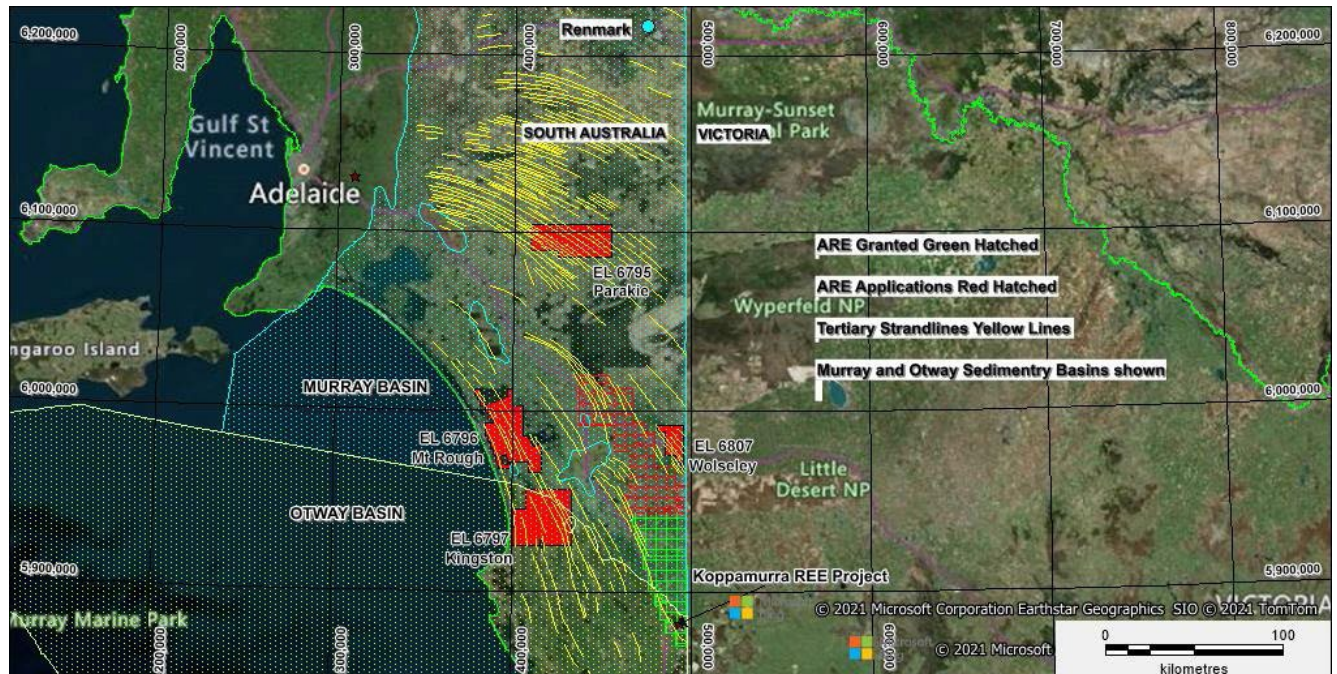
6,200,000
200,000
300,000
400,000
500,000
600,000
700,000
800,000
6,200,000
Renmark
Gulf St Vincent
Adelaide
SOUTH AUSTRALIA
VICTORIA
Murray-Sunset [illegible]al Park
6,100,000
6,100,000
EL 6795 Parakie
ARE Granted Green Hatched
ARE Applications Red Hatched
Wyperfeld NP
Tertiary Strandlines Yellow Lines
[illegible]ngaroo Island
Murray and Otway Sedimentry Basins shown
6,000,000
MURRAY BASIN
6,000,000
EL 6796 Mt Rough
EL 6807 Wolseley
Little Desert NP
OTWAY BASIN
EL 6797 Kingston
5,900,000
Koppamurra REE Project
5,900,000
VICTORIA
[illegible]urray Marine Park
© 2021 Microsoft Corporation Earthstar Geographics SIO © 2021 TomTom
© 2021 Microsoft
200,000
300,000
400,000
500,000
0
100
kilometres